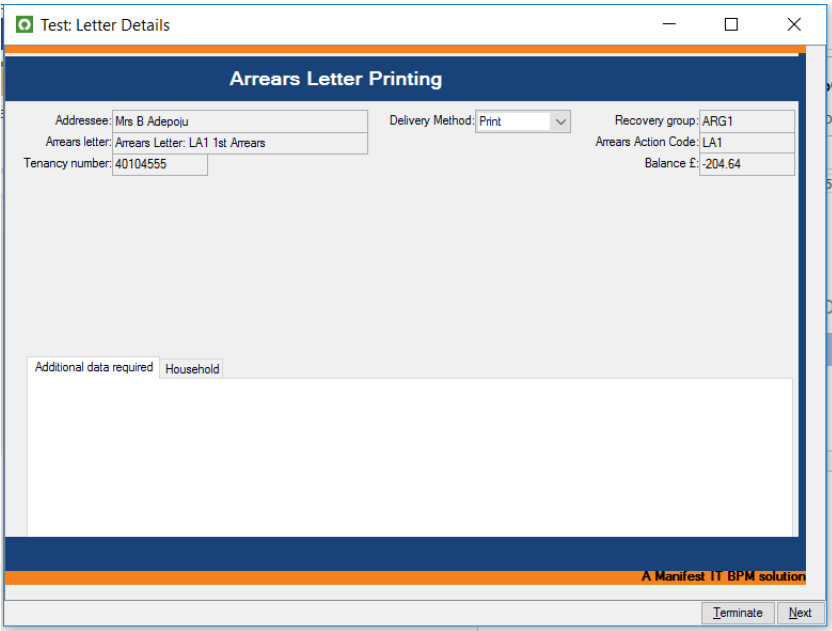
Test: Letter Details

Arrears Letter Printing

Addressee: Mrs B Adepoju
Arrears letter: Arrears Letter: LA1 1st Arrears
Tenancy number: 40104555

Delivery Method: Print

Recovery group: ARG1
Arrears Action Code: LA1
Balance £: -204.64

Additional data required
Household

A Manifest IT BPM solution

Terminate
Next